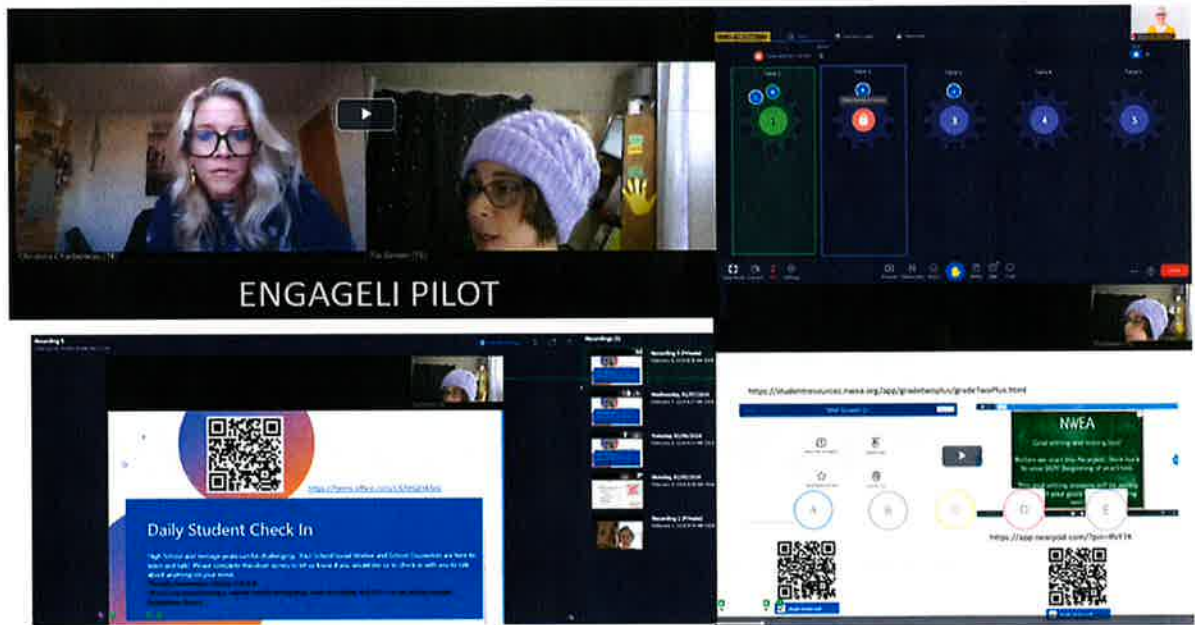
ENGAGELI PILOT

Table 1 Table 2 Table 3 Table 4 Table 5

1 2 3 4 5

Recording 5

Recordings

https://forms.office.com/r/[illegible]

Daily Student Check In

https://studentresources.nwea.org/app/gradetwoplus/gradeTwoPlus.html

NWEA

Good writing and testing tips!

A B C D E

https://app.nearpod.com/?pin=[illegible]